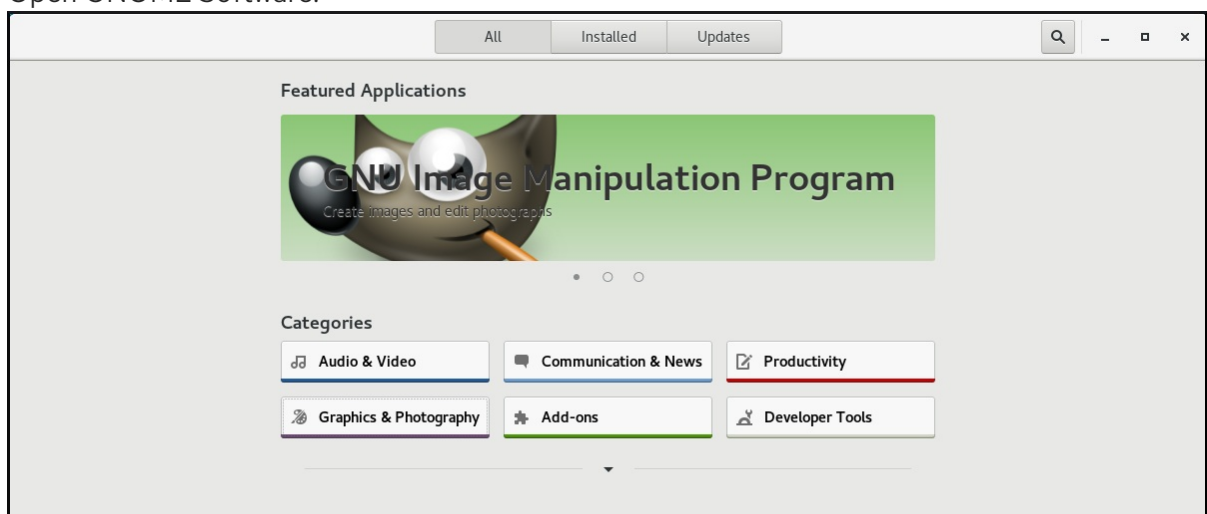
Open GNOME Software.

All | Installed | Updates

Featured Applications

GNU Image Manipulation Program

Create images and edit photographs

Categories

Audio & Video

Communication & News

Productivity

Graphics & Photography

Add-ons

Developer Tools